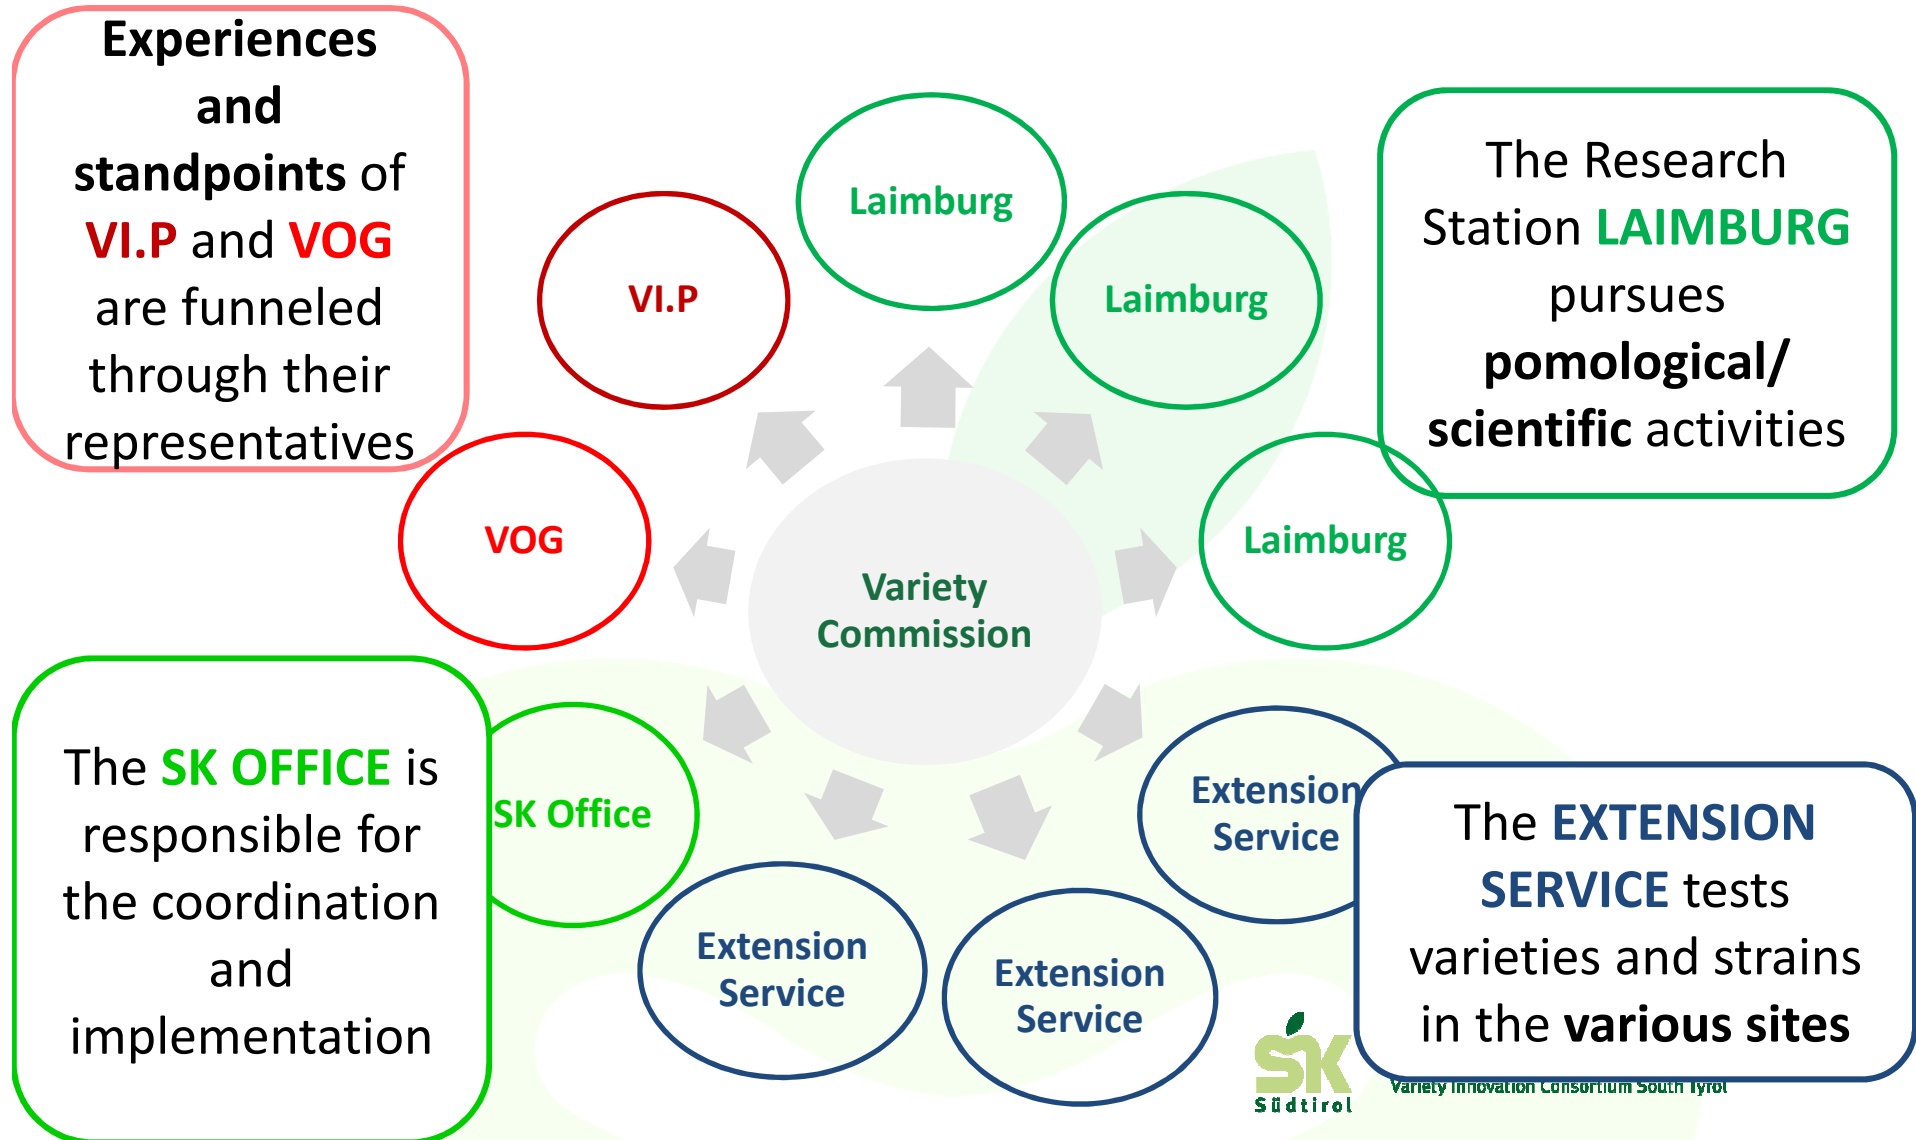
Experiences and standpoints of VI.P and VOG are funneled through their representatives

Laimburg

VI.P

Laimburg

The Research Station LAIMBURG pursues pomological/ scientific activities

VOG

Variety Commission

Laimburg

The SK OFFICE is responsible for the coordination and implementation

SK Office

Extension Service

The EXTENSION SERVICE tests varieties and strains in the various sites

Extension Service

Extension Service

SK Südtirol

Variety Innovation Consortium South Tyrol